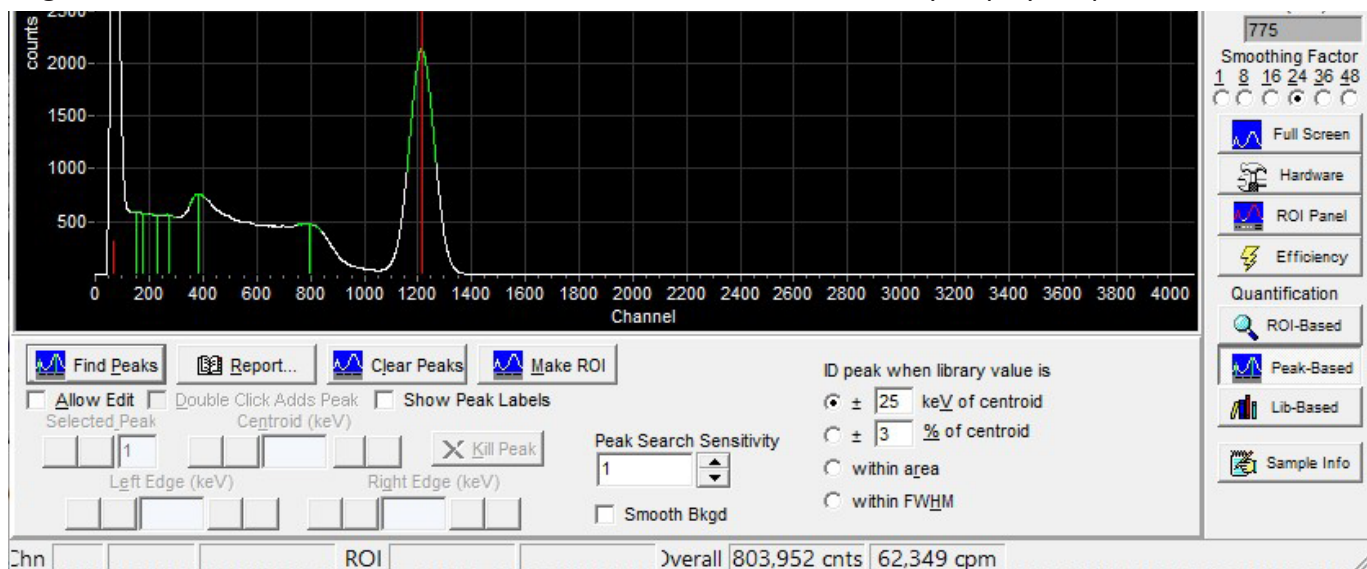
counts

2500
2000
1500
1000
500

0 200 400 600 800 1000 1200 1400 1600 1800 2000 2200 2400 2600 2800 3000 3200 3400 3600 3800 4000
Channel

775

Smoothing Factor
1 8 16 24 36 48

Full Screen
Hardware
ROI Panel
Efficiency

Quantification
ROI-Based
Peak-Based
Lib-Based

Sample Info

Find Peaks
Report...
Clear Peaks
Make ROI

Allow Edit
Double Click Adds Peak
Show Peak Labels

Selected Peak
1
Centroid (keV)
Kill Peak
Left Edge (keV)
Right Edge (keV)

Peak Search Sensitivity
1
Smooth Bkgd

ID peak when library value is
± 25 keV of centroid
± 3 % of centroid
within area
within FWHM

Chn
ROI
Overall 803,952 cnts 62,349 cpm